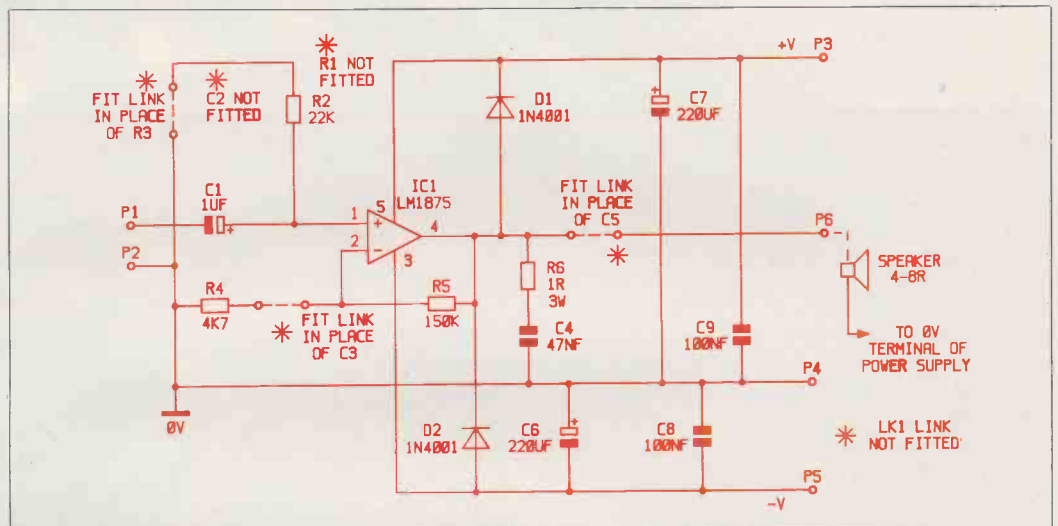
✳ R1 NOT FITTED

✳ FIT LINK IN PLACE OF R3

✳ C2 NOT FITTED

R2 22K

+V P3

D1 1N4001

C7 220UF

C1 1UF

IC1 LM1875

P1

P2

1 5 + 2 − 4 3

FIT LINK IN PLACE OF C5 ✳

P6

SPEAKER 4-8R

R6 1R 3W

R4 4K7

✳ FIT LINK IN PLACE OF C3

R5 150K

C4 47NF

C9 100NF

TO 0V TERMINAL OF POWER SUPPLY

P4

0V

D2 1N4001

C6 220UF

C8 100NF

✳ LK1 LINK NOT FITTED

P5

−V